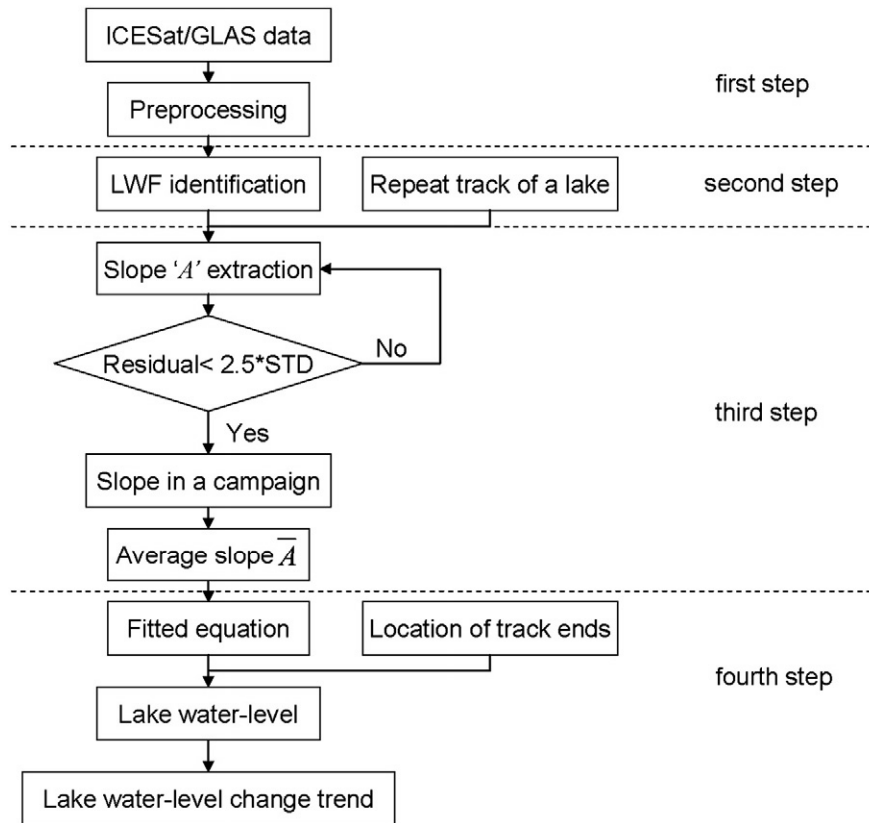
ICESat/GLAS data

first step

Preprocessing

LWF identification

Repeat track of a lake

second step

Slope '$A$' extraction

Residual< 2.5*STD

No

third step

Yes

Slope in a campaign

Average slope $\overline{A}$

Fitted equation

Location of track ends

fourth step

Lake water-level

Lake water-level change trend